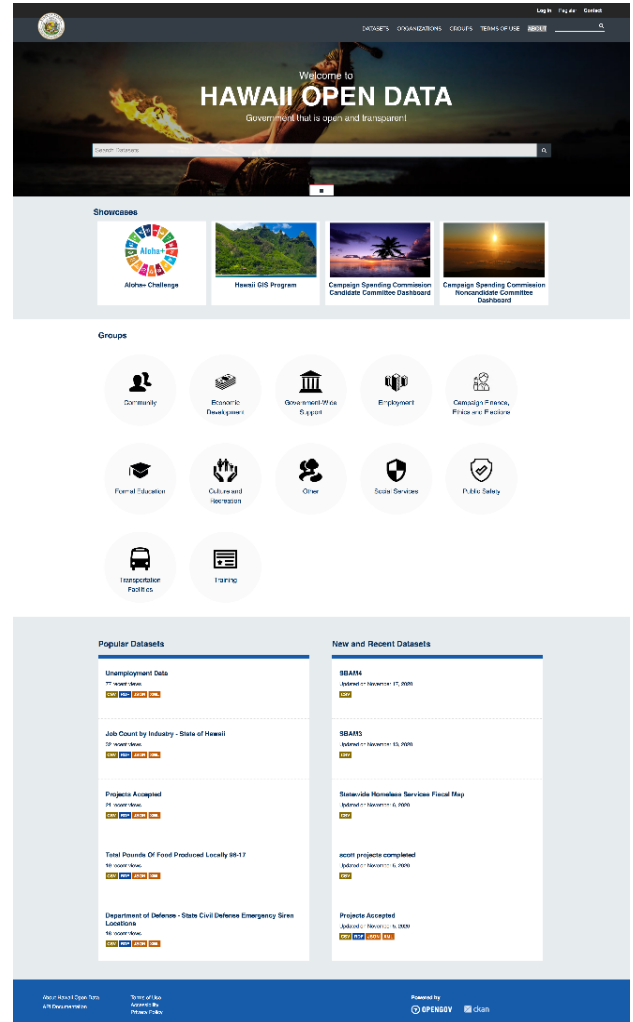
Log in Register Contact

DATASETS ORGANIZATIONS GROUPS TERMS OF USE ABOUT

Welcome to

HAWAII OPEN DATA

Government that is open and transparent

Search Datasets

Showcases

Aloha+ Challenge

Hawaii GIS Program

Campaign Spending Commission Candidate Committee Dashboard

Campaign Spending Commission Noncandidate Committee Dashboard

Groups

Community

Economic Development

Government-Wide Support

Employment

Campaign Finance, Ethics and Elections

Formal Education

Culture and Recreation

Other

Social Services

Public Safety

Transportation Facilities

Training

Popular Datasets

Unemployment Data

77 recent views

CSV RDF JSON XML

Job Count by Industry - State of Hawaii

52 recent views

CSV RDF JSON XML

Projects Accepted

21 recent views

CSV RDF JSON XML

Total Pounds Of Food Produced Locally 98-17

18 recent views

CSV RDF JSON XML

Department of Defense - State Civil Defense Emergency Siren Locations

16 recent views

CSV RDF JSON XML

New and Recent Datasets

SBAM4

Updated on November 17, 2020

CSV

SBAM3

Updated on November 13, 2020

CSV

Statewide Homeless Services Fiscal Map

Updated on November 6, 2020

scott projects completed

Updated on November 6, 2020

CSV

Projects Accepted

Updated on November 6, 2020

CSV RDF JSON XML

About Hawaii Open Data

API Documentation

Terms of Use

Accessibility

Privacy Policy

Powered by

OPENGOV ckan